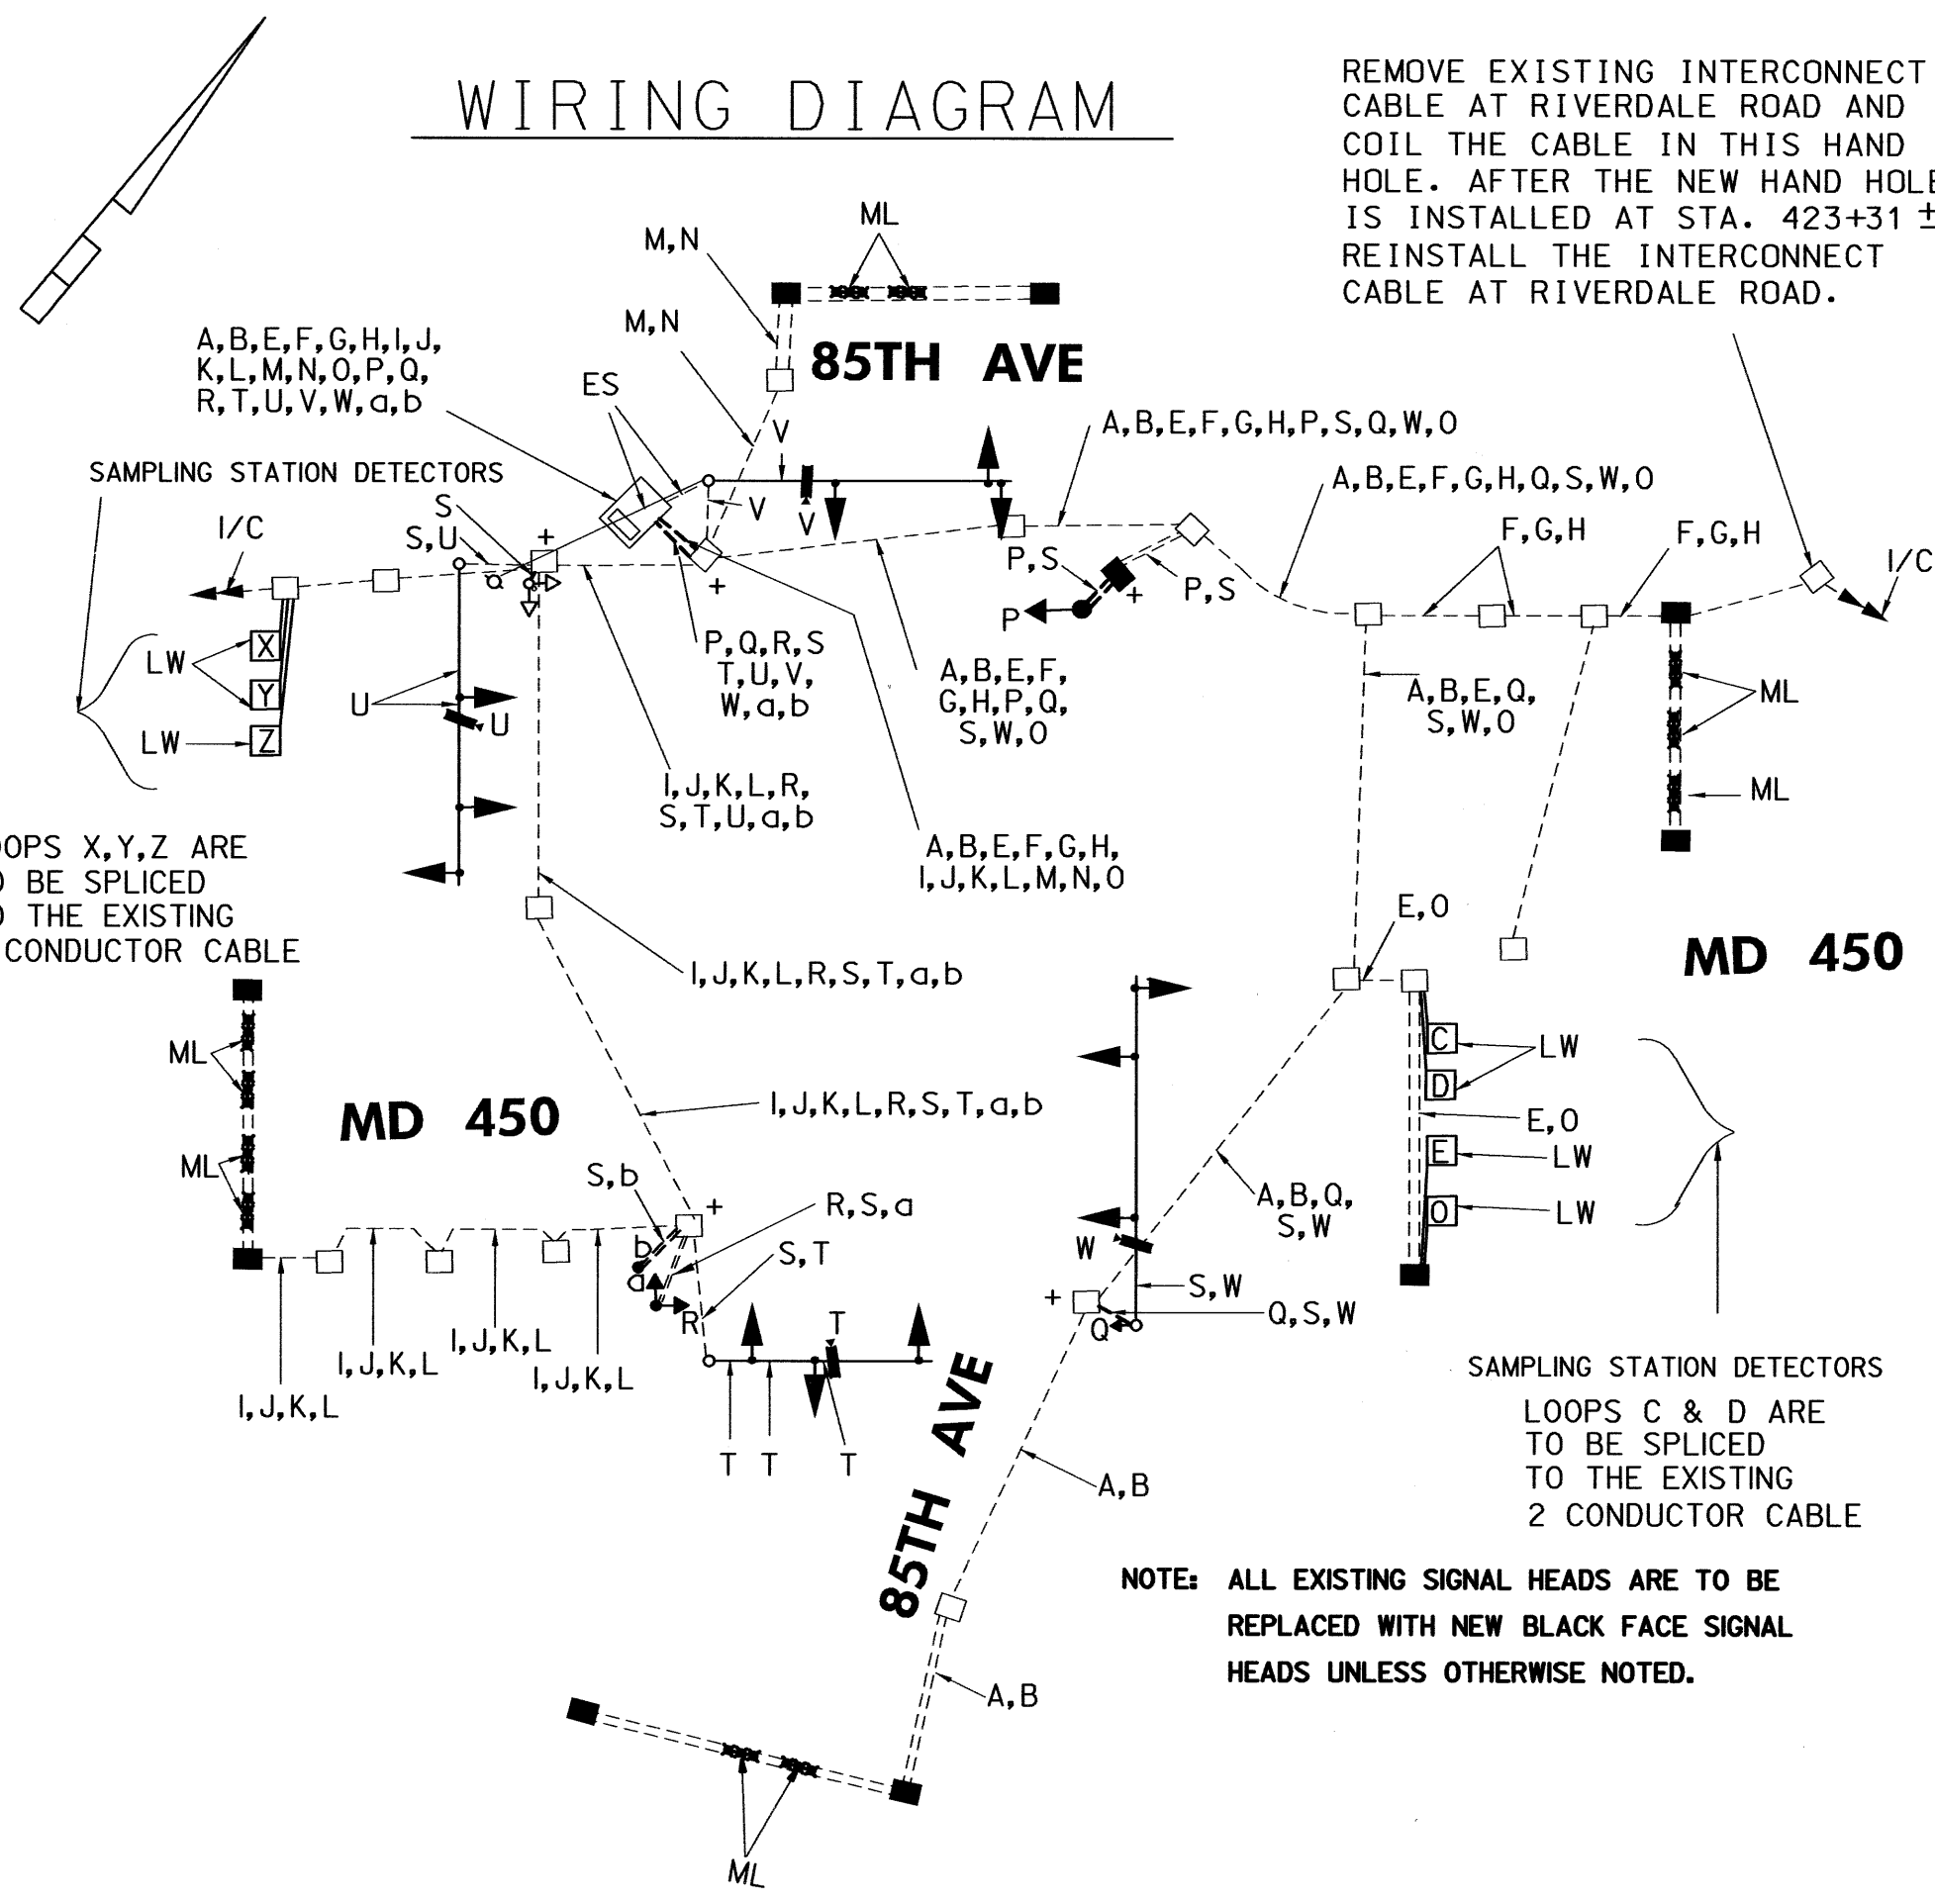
WIRING DIAGRAM

REMOVE EXISTING INTERCONNECT CABLE AT RIVERDALE ROAD AND COIL THE CABLE IN THIS HAND HOLE. AFTER THE NEW HAND HOLE IS INSTALLED AT STA. 423+31 ± REINSTALL THE INTERCONNECT CABLE AT RIVERDALE ROAD.

ML
M,N
M,N
85TH AVE
A,B,E,F,G,H,I,J, K,L,M,N,O,P,Q, R,T,U,V,W,a,b
ES
V
A,B,E,F,G,H,P,S,Q,W,O
A,B,E,F,G,H,Q,S,W,O
SAMPLING STATION DETECTORS
V
V
S
I/C
S,U
+
P,S
F,G,H
F,G,H
I/C
a
+
P
P,S
+
LW
X
P,Q,R,S T,U,V, W,a,b
A,B,E,F, G,H,P,Q, S,W,O
A,B,E,Q, S,W,O
ML
Y
U
U
LW
Z
I,J,K,L,R, S,T,U,a,b
ML
OPS X,Y,Z ARE
BE SPLICED
THE EXISTING
CONDUCTOR CABLE
A,B,E,F,G,H, I,J,K,L,M,N,O
E,O
I,J,K,L,R,S,T,a,b
MD 450
LW
ML
C
D
E,O
MD 450
I,J,K,L,R,S,T,a,b
E
LW
ML
S,b
+
R,S,a
A,B,Q, S,W
O
LW
b
S,T
W
a
S,W
R
+
Q,S,W
Q
T
I,J,K,L
I,J,K,L
I,J,K,L
I,J,K,L
SAMPLING STATION DETECTORS
85TH AVE
LOOPS C & D ARE TO BE SPLICED TO THE EXISTING 2 CONDUCTOR CABLE
T T T
A,B
NOTE: ALL EXISTING SIGNAL HEADS ARE TO BE REPLACED WITH NEW BLACK FACE SIGNAL HEADS UNLESS OTHERWISE NOTED.
A,B
ML